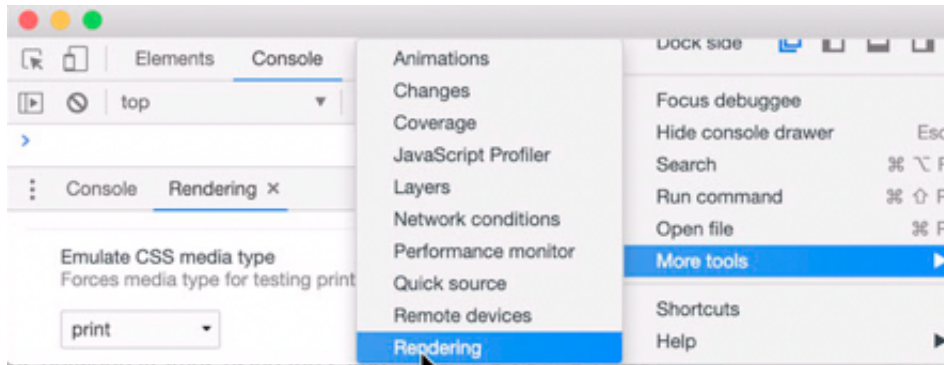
Elements Console
top
>
Console Rendering ×
Emulate CSS media type
Forces media type for testing print
print

Animations
Changes
Coverage
JavaScript Profiler
Layers
Network conditions
Performance monitor
Quick source
Remote devices
Rendering

Dock side
Focus debuggee
Hide console drawer Esc
Search ⌘ ⌥ F
Run command ⌘ ⇧ P
Open file ⌘ P
More tools
Shortcuts
Help